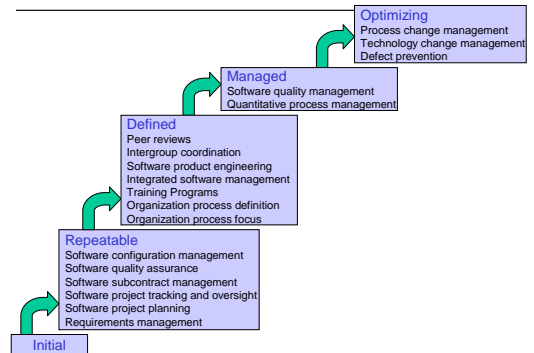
Optimizing
Process change management
Technology change management
Defect prevention

Managed
Software quality management
Quantitative process management

Defined
Peer reviews
Intergroup coordination
Software product engineering
Integrated software management
Training Programs
Organization process definition
Organization process focus

Repeatable
Software configuration management
Software quality assurance
Software subcontract management
Software project tracking and oversight
Software project planning
Requirements management

Initial